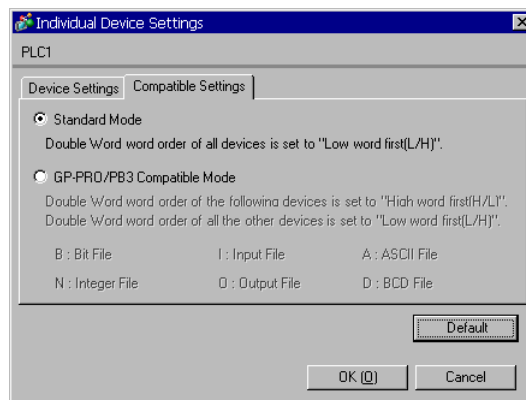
Individual Device Settings

PLC1

Device Settings | Compatible Settings

Standard Mode

Double Word word order of all devices is set to "Low word first(L/H)".

GP-PRO/PB3 Compatible Mode

Double Word word order of the following devices is set to "High word first(H/L)". Double Word word order of all the other devices is set to "Low word first(L/H)".

B : Bit File
I : Input File
A : ASCII File
N : Integer File
O : Output File
D : BCD File

Default

OK (O)
Cancel